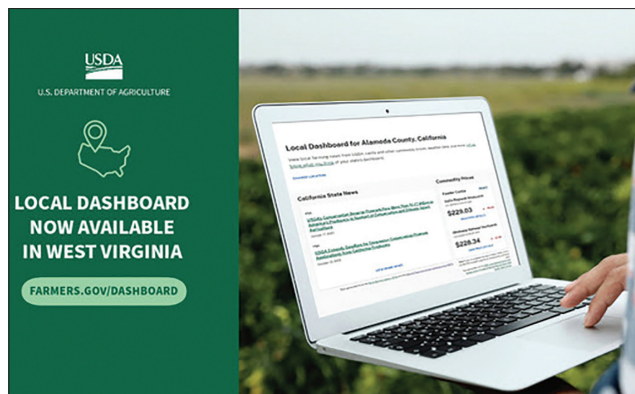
USDA
U.S. DEPARTMENT OF AGRICULTURE

LOCAL DASHBOARD NOW AVAILABLE IN WEST VIRGINIA

FARMERS.GOV/DASHBOARD

Local Dashboard for Alameda County, California

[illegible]

California State News

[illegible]

Commodity Prices

$229.03

$228.34